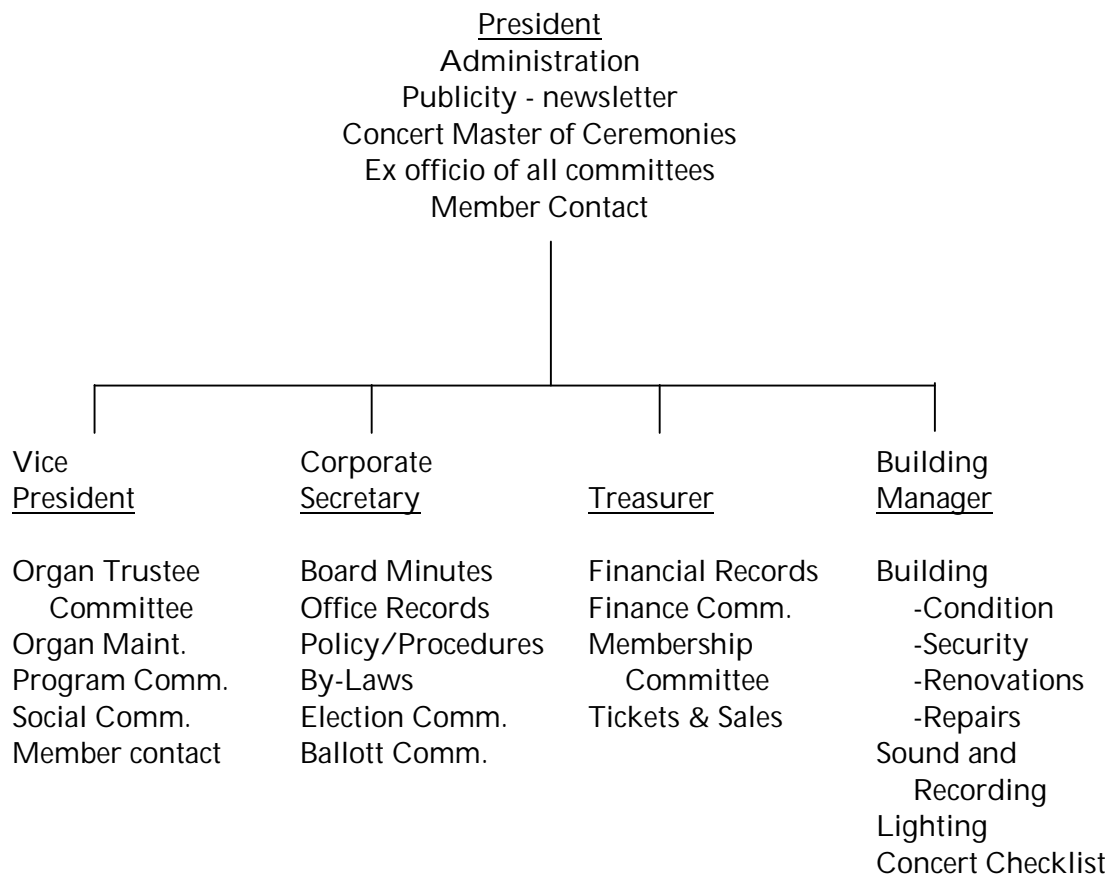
President
Administration
Publicity - newsletter
Concert Master of Ceremonies
Ex officio of all committees
Member Contact

Vice President

Organ Trustee Committee
Organ Maint.
Program Comm.
Social Comm.
Member contact

Corporate Secretary

Board Minutes
Office Records
Policy/Procedures
By-Laws
Election Comm.
Ballott Comm.

Treasurer

Financial Records
Finance Comm.
Membership Committee
Tickets & Sales

Building Manager

Building
-Condition
-Security
-Renovations
-Repairs
Sound and Recording
Lighting
Concert Checklist